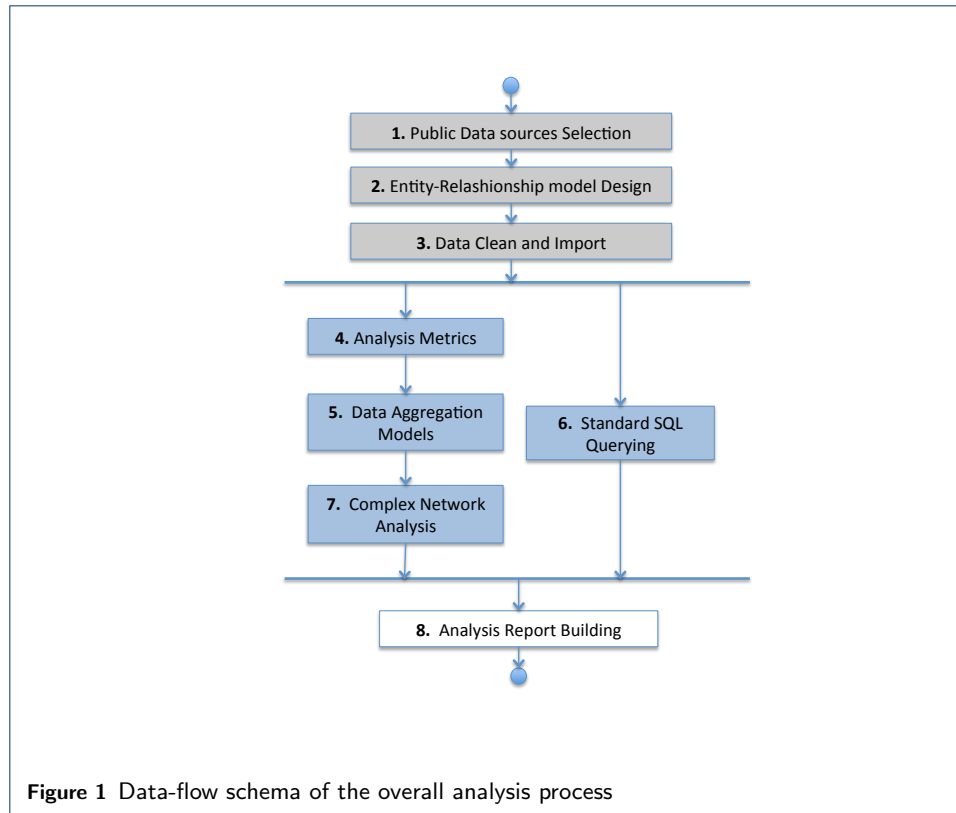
1. Public Data sources Selection

2. Entity-Relashionship model Design

3. Data Clean and Import

4. Analysis Metrics

5. Data Aggregation Models

6. Standard SQL Querying

7. Complex Network Analysis

8. Analysis Report Building

Figure 1 Data-flow schema of the overall analysis process